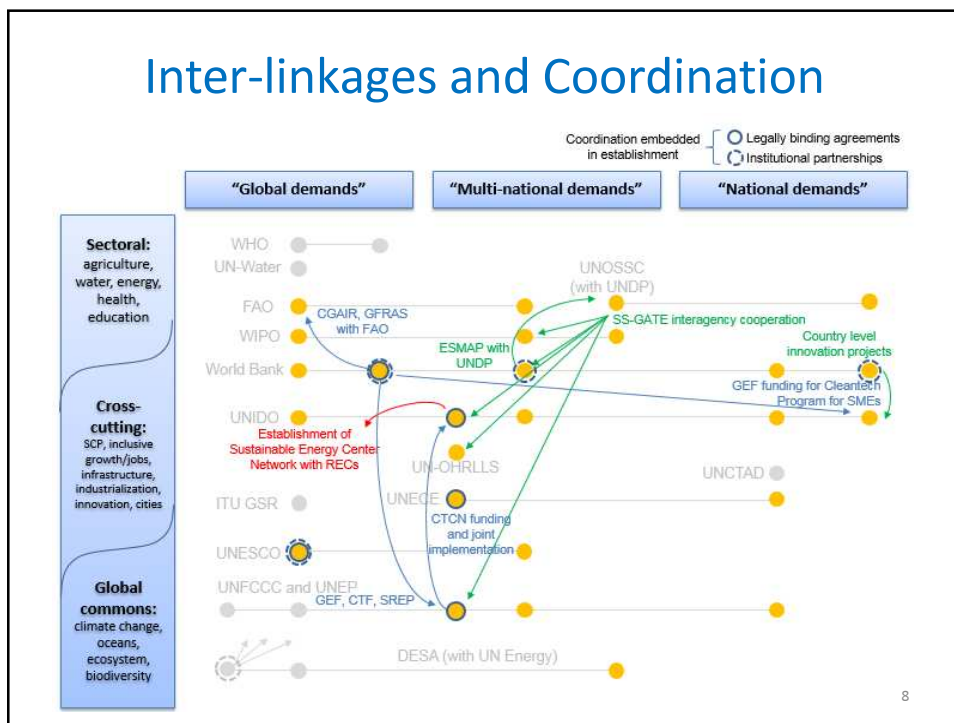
Inter-linkages and Coordination

Coordination embedded in establishment
Legally binding agreements
Institutional partnerships

"Global demands"
"Multi-national demands"
"National demands"

Sectoral: agriculture, water, energy, health, education

Cross-cutting: SCP, inclusive growth/jobs, infrastructure, industrialization, innovation, cities

Global commons: climate change, oceans, ecosystem, biodiversity

WHO
UN-Water
FAO
WIPO
World Bank
UNIDO
ITU GSR
UNESCO
UNFCCC and UNEP

UNOSSC (with UNDP)
CGAIR, GFRAS with FAO
SS-GATE interagency cooperation
ESMAP with UNDP
Country level innovation projects
GEF funding for Cleantech Program for SMEs
Establishment of Sustainable Energy Center Network with RECs
UN-OHRLLS
UNCTAD
UNECE
CTCN funding and joint implementation
GEF, CTF, SREP
DESA (with UN Energy)

8